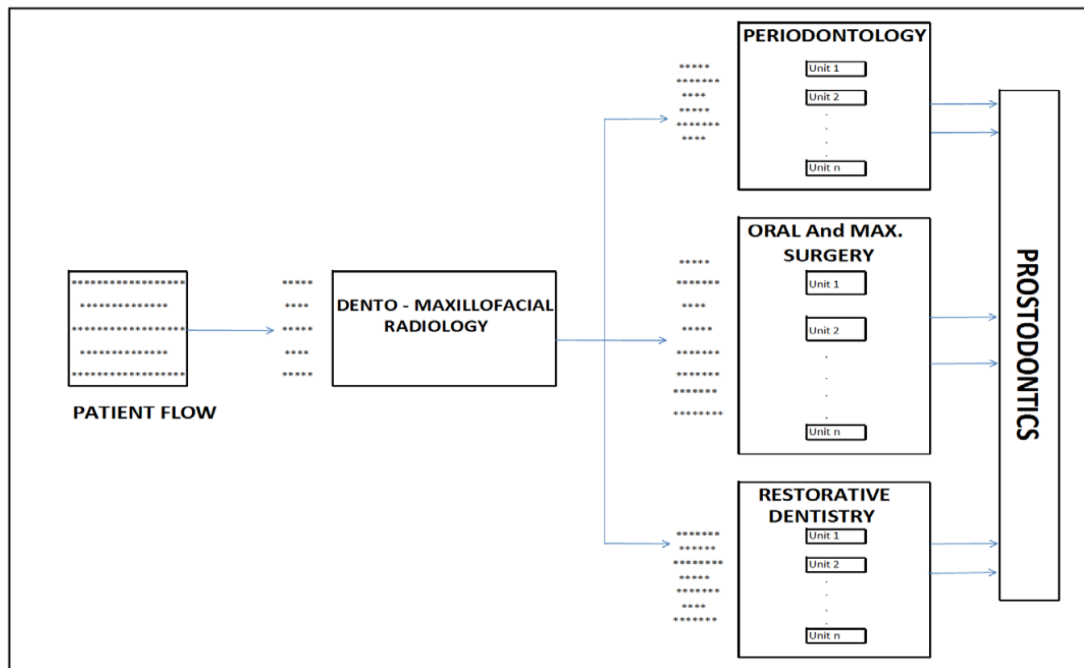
PATIENT FLOW

DENTO - MAXILLOFACIAL RADIOLOGY

PERIODONTOLOGY
Unit 1
Unit 2
.
.
.
Unit n

ORAL And MAX. SURGERY
Unit 1
Unit 2
.
.
.
Unit n

RESTORATIVE DENTISTRY
Unit 1
Unit 2
.
.
.
Unit n

PROSTODONTICS